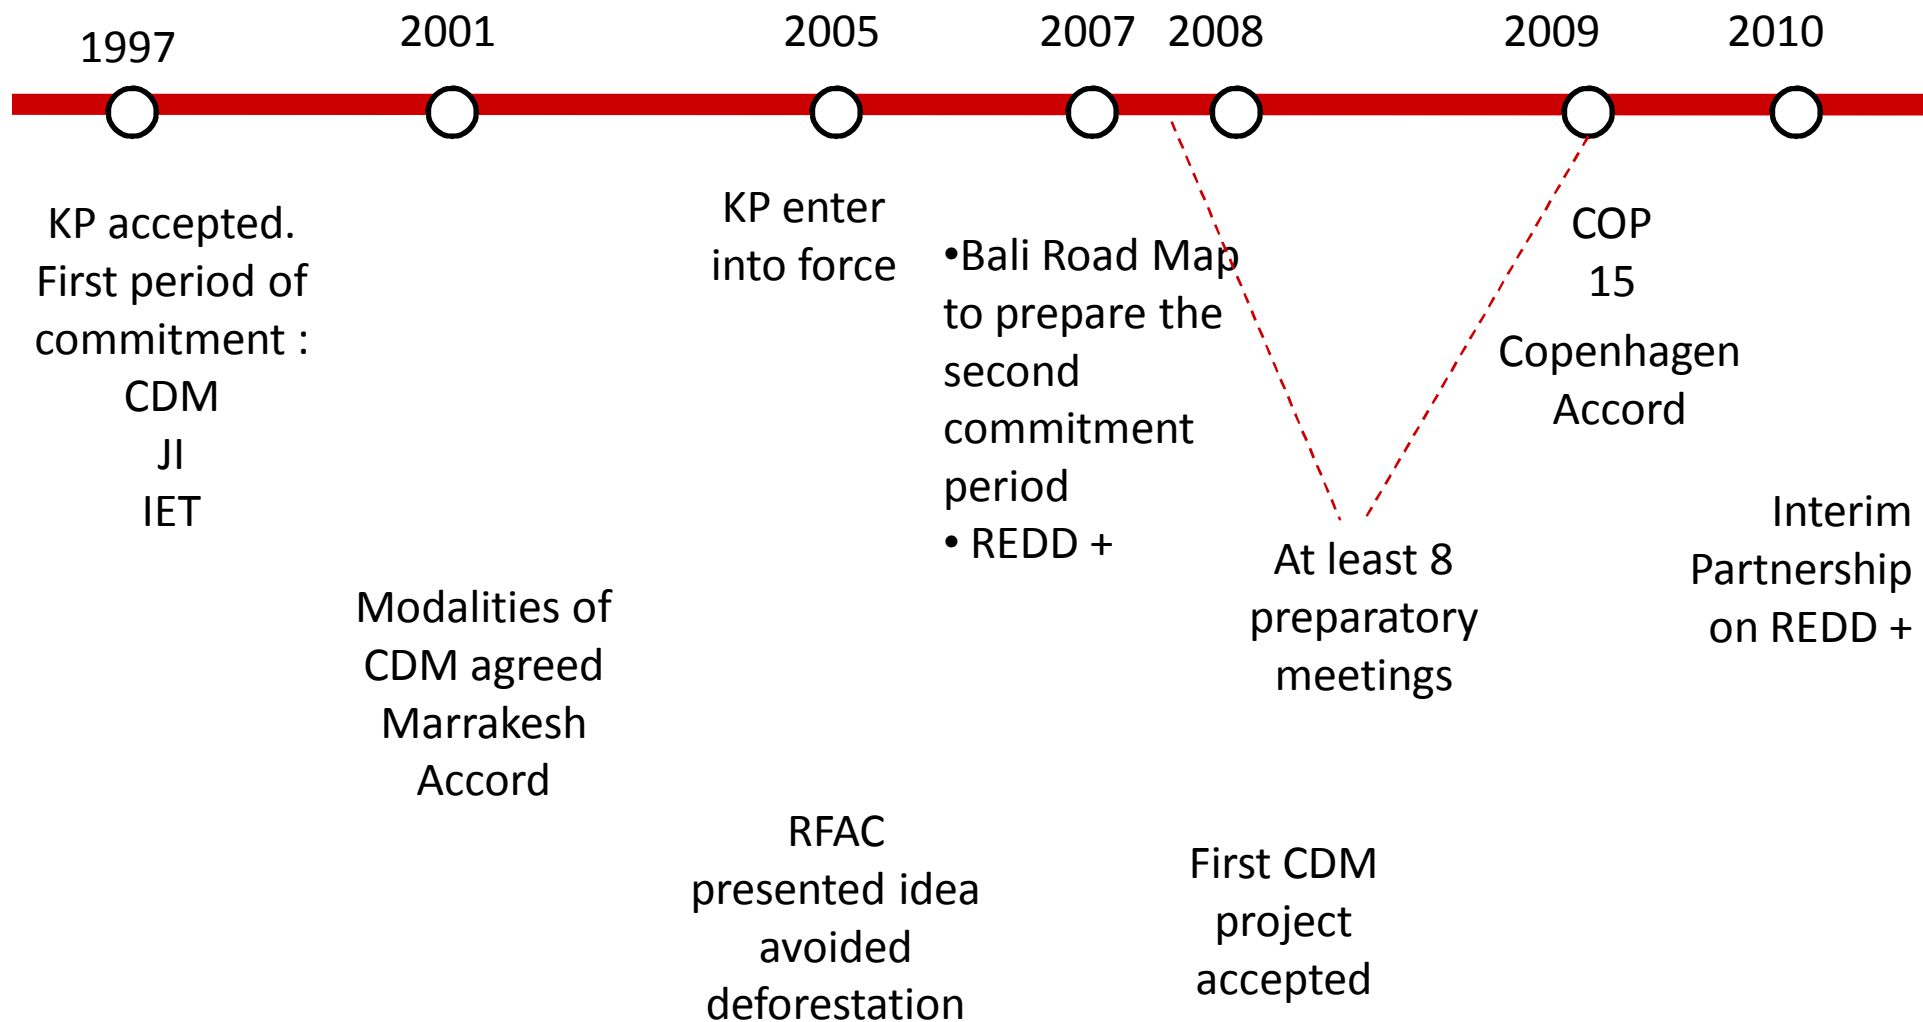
1997 2001 2005 2007 2008 2009 2010

KP accepted. First period of commitment : CDM JI IET

Modalities of CDM agreed Marrakesh Accord

KP enter into force

RFAC presented idea avoided deforestation

•Bali Road Map to prepare the second commitment period
• REDD +

At least 8 preparatory meetings

First CDM project accepted

COP 15

Copenhagen Accord

Interim Partnership on REDD +